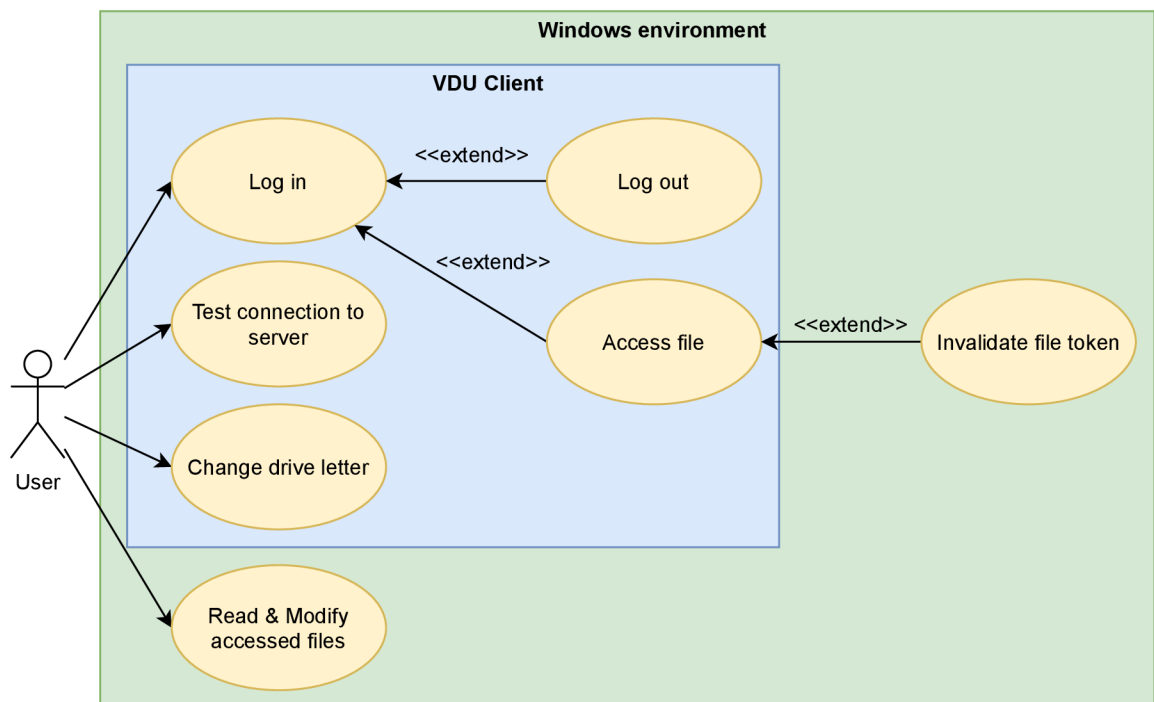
Windows environment

VDU Client

Log in

<<extend>>

Log out

<<extend>>

Test connection to server

Access file

<<extend>>

Invalidate file token

Change drive letter

User

Read & Modify accessed files